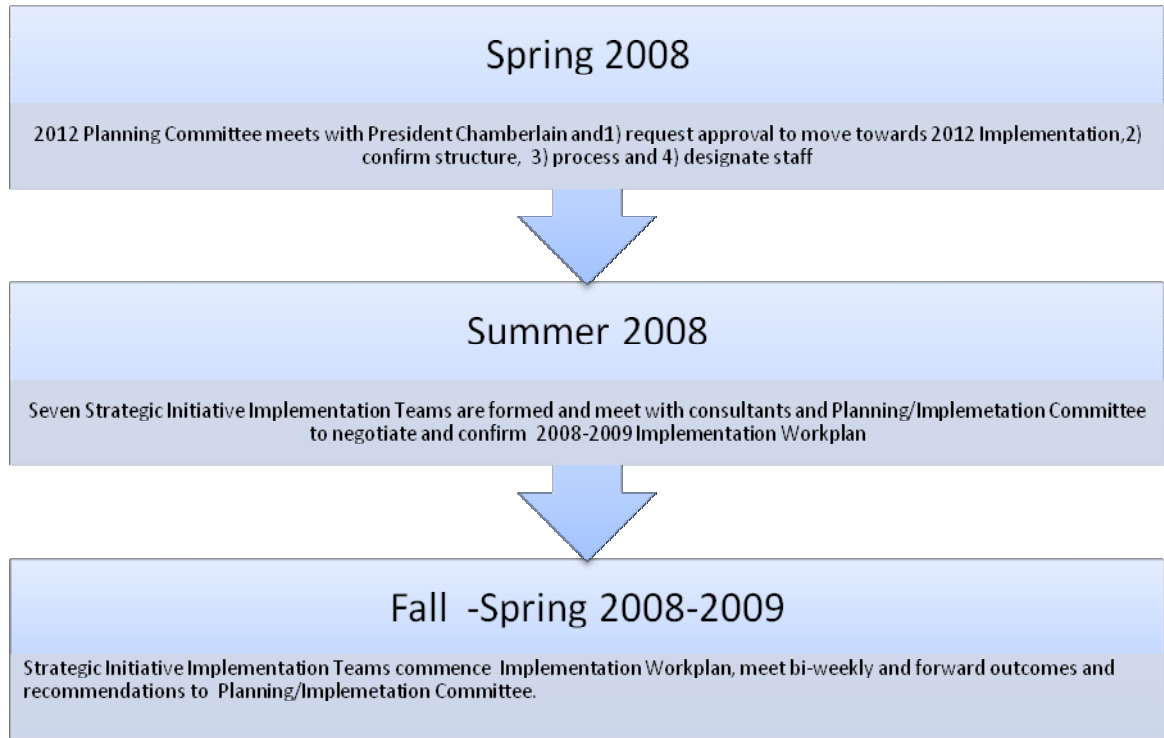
Spring 2008

2012 Planning Committee meets with President Chamberlain and1) request approval to move towards 2012 Implementation,2) confirm structure, 3) process and 4) designate staff

Summer 2008

Seven Strategic Initiative Implementation Teams are formed and meet with consultants and Planning/Implemetation Committee to negotiate and confirm 2008-2009 Implementation Workplan

Fall -Spring 2008-2009

Strategic Initiative Implementation Teams commence Implementation Workplan, meet bi-weekly and forward outcomes and recommendations to Planning/Implemetation Committee.